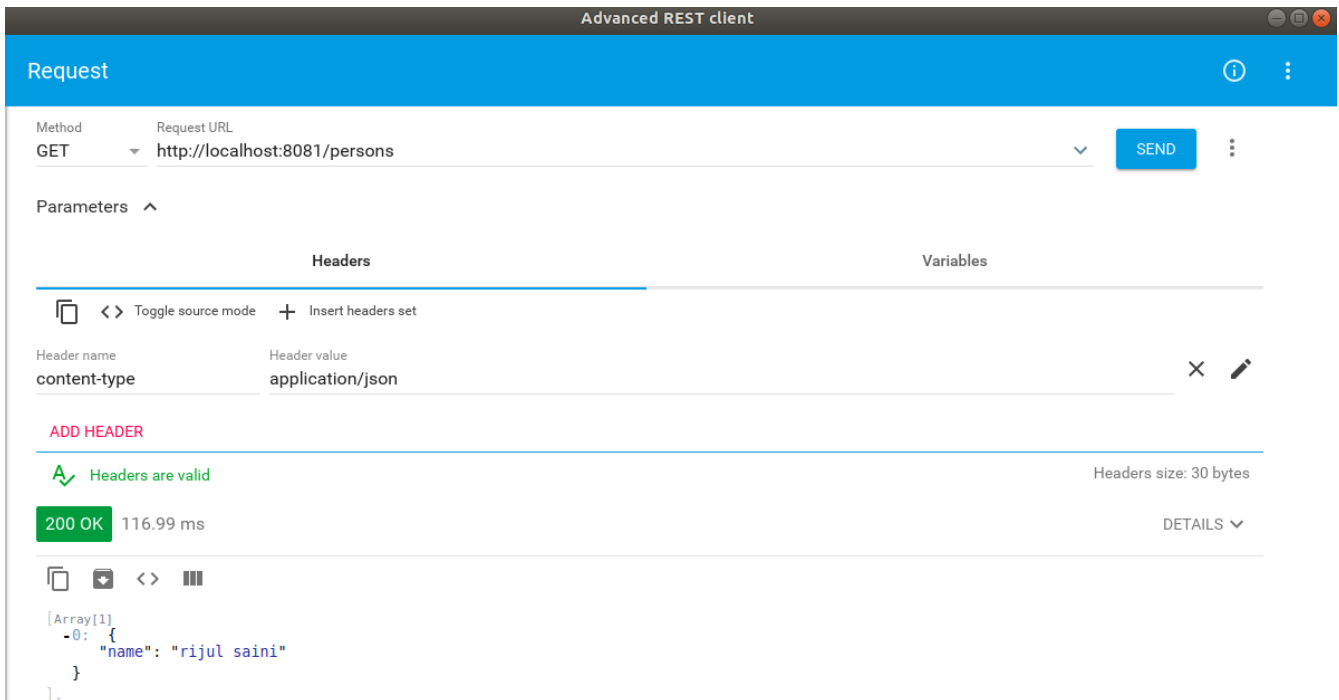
Advanced REST client

Request

Method
GET

Request URL
http://localhost:8081/persons

SEND

Parameters

Headers

Variables

Toggle source mode

Insert headers set

Header name
content-type

Header value
application/json

ADD HEADER

Headers are valid

Headers size: 30 bytes

200 OK 116.99 ms

DETAILS

[Array[1]
-0: {
"name": "rijul saini"
}
]